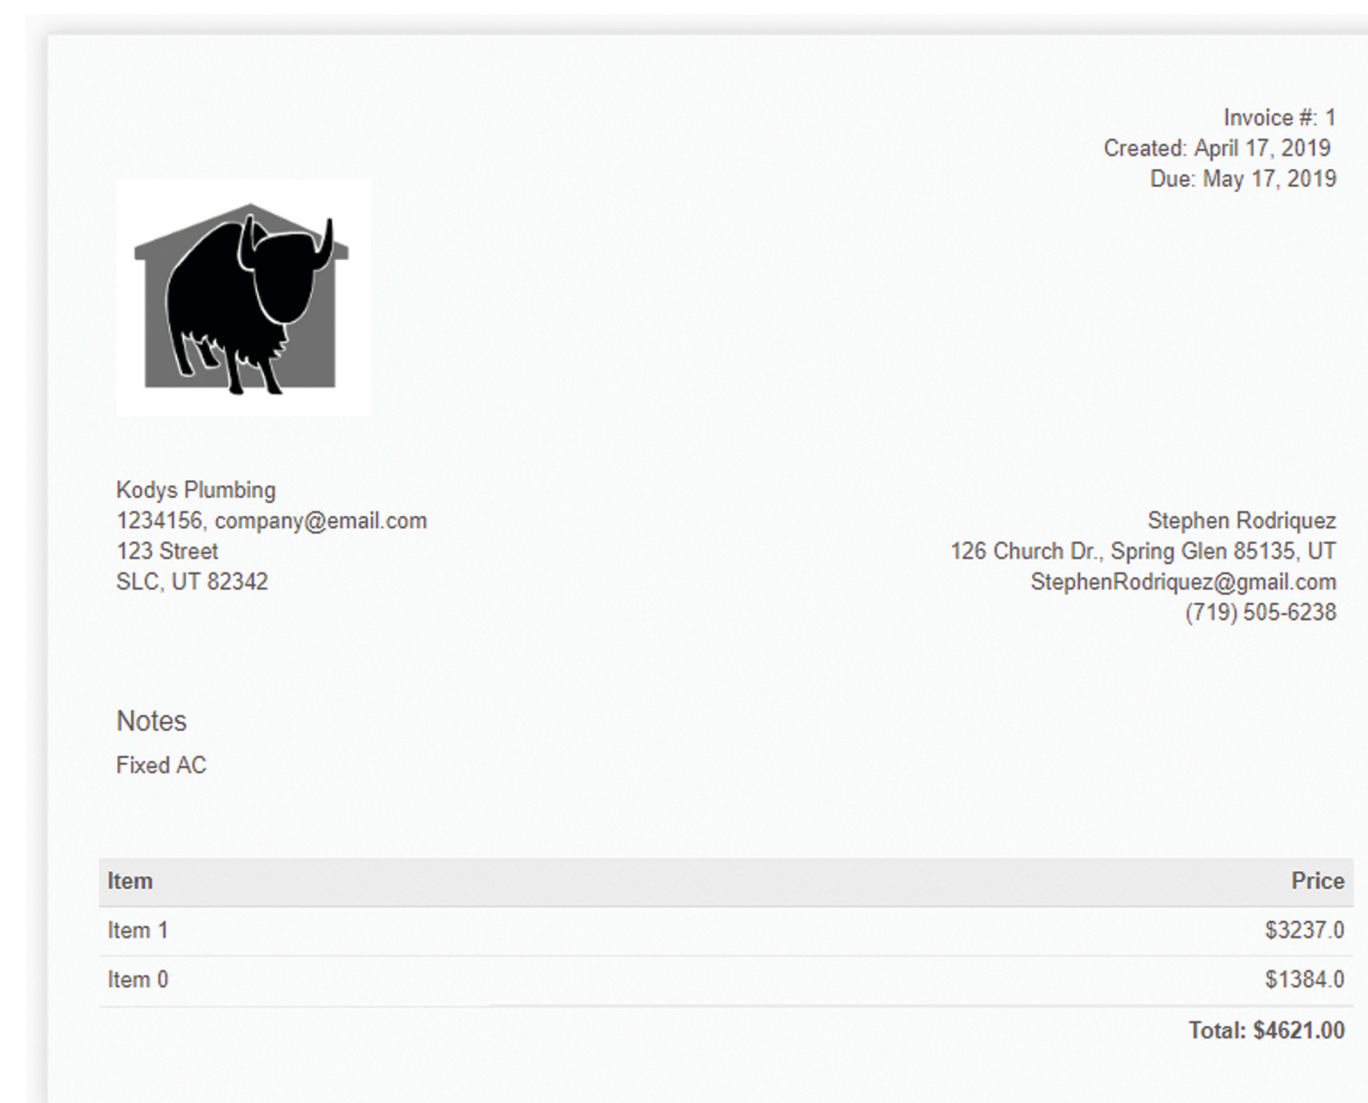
Invoice #: 1
Created: April 17, 2019
Due: May 17, 2019

Kodys Plumbing
1234156, company@email.com
123 Street
SLC, UT 82342

Stephen Rodriquez
126 Church Dr., Spring Glen 85135, UT
StephenRodriquez@gmail.com
(719) 505-6238

Notes

Fixed AC

| Item | Price |
|---|---|
| Item 1 | $3237.0 |
| Item 0 | $1384.0 |

Total: $4621.00